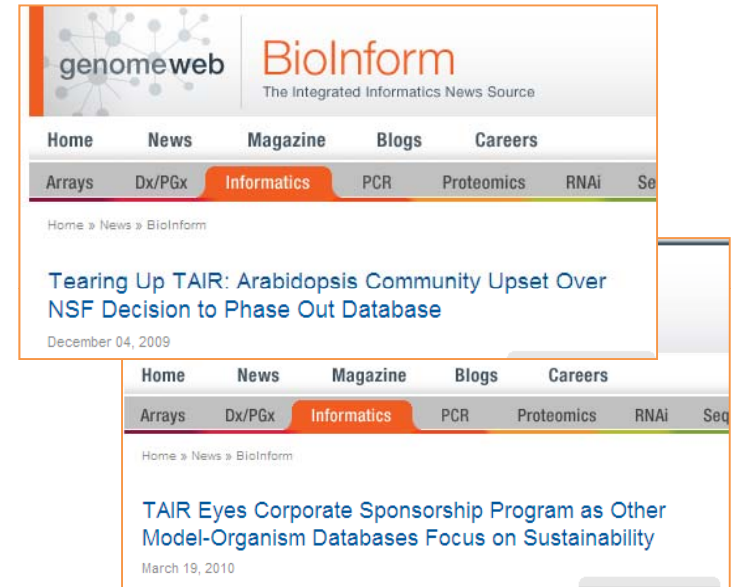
genomeweb

BioInform
The Integrated Informatics News Source

Home News Magazine Blogs Careers

Arrays Dx/PGx Informatics PCR Proteomics RNAi Se

Home » News » BioInform

Tearing Up TAIR: Arabidopsis Community Upset Over NSF Decision to Phase Out Database

December 04, 2009

Home News Magazine Blogs Careers

Arrays Dx/PGx Informatics PCR Proteomics RNAi Seq

Home » News » BioInform

TAIR Eyes Corporate Sponsorship Program as Other Model-Organism Databases Focus on Sustainability

March 19, 2010